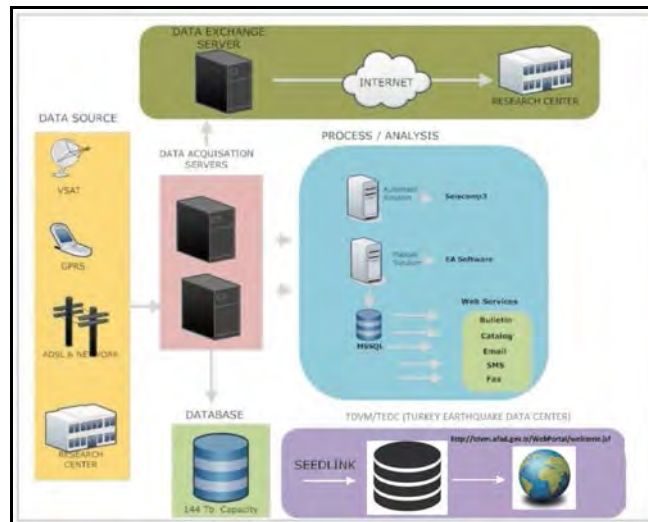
DATA EXCHANGE SERVER

INTERNET

RESEARCH CENTER

DATA SOURCE

VSAT

GPRS

ADSL & NETWORK

RESEARCH CENTER

DATA ACQUISATION SERVERS

PROCESS / ANALYSIS

Automatic Solution

Seiscomp3

Manual Solution

EA Software

MSSQL

Web Services

Bulletin

Catalog

Email

SMS

Fax

DATABASE

144 Tb Capacity

TDVM/TEDC (TURKEY EARTHQUAKE DATA CENTER)

http://tdvm.afad.gov.tr/WebPortal/welcome.jsf

SEEDLINK